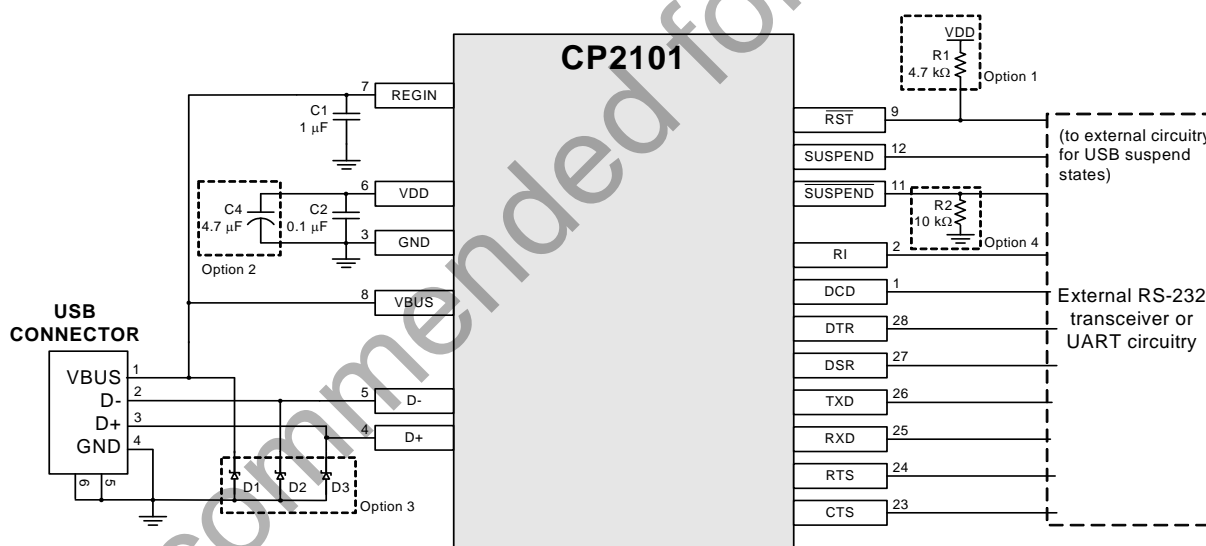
CP2101

VDD
R1
4.7 kΩ
Option 1

7 REGIN
C1
1 µF

9 $\overline{RST}$
12 SUSPEND
11 $\overline{SUSPEND}$

(to external circuitry for USB suspend states)

6 VDD
C4
4.7 µF
C2
0.1 µF
3 GND
Option 2

R2
10 kΩ
Option 4

2 RI
1 DCD
28 DTR
27 DSR
26 TXD
25 RXD
24 RTS
23 CTS

External RS-232 transceiver or UART circuitry

USB CONNECTOR
VBUS 1
D- 2
D+ 3
GND 4
6
5

8 VBUS
5 D-
4 D+

D1 D2 D3
Option 3

commended fo